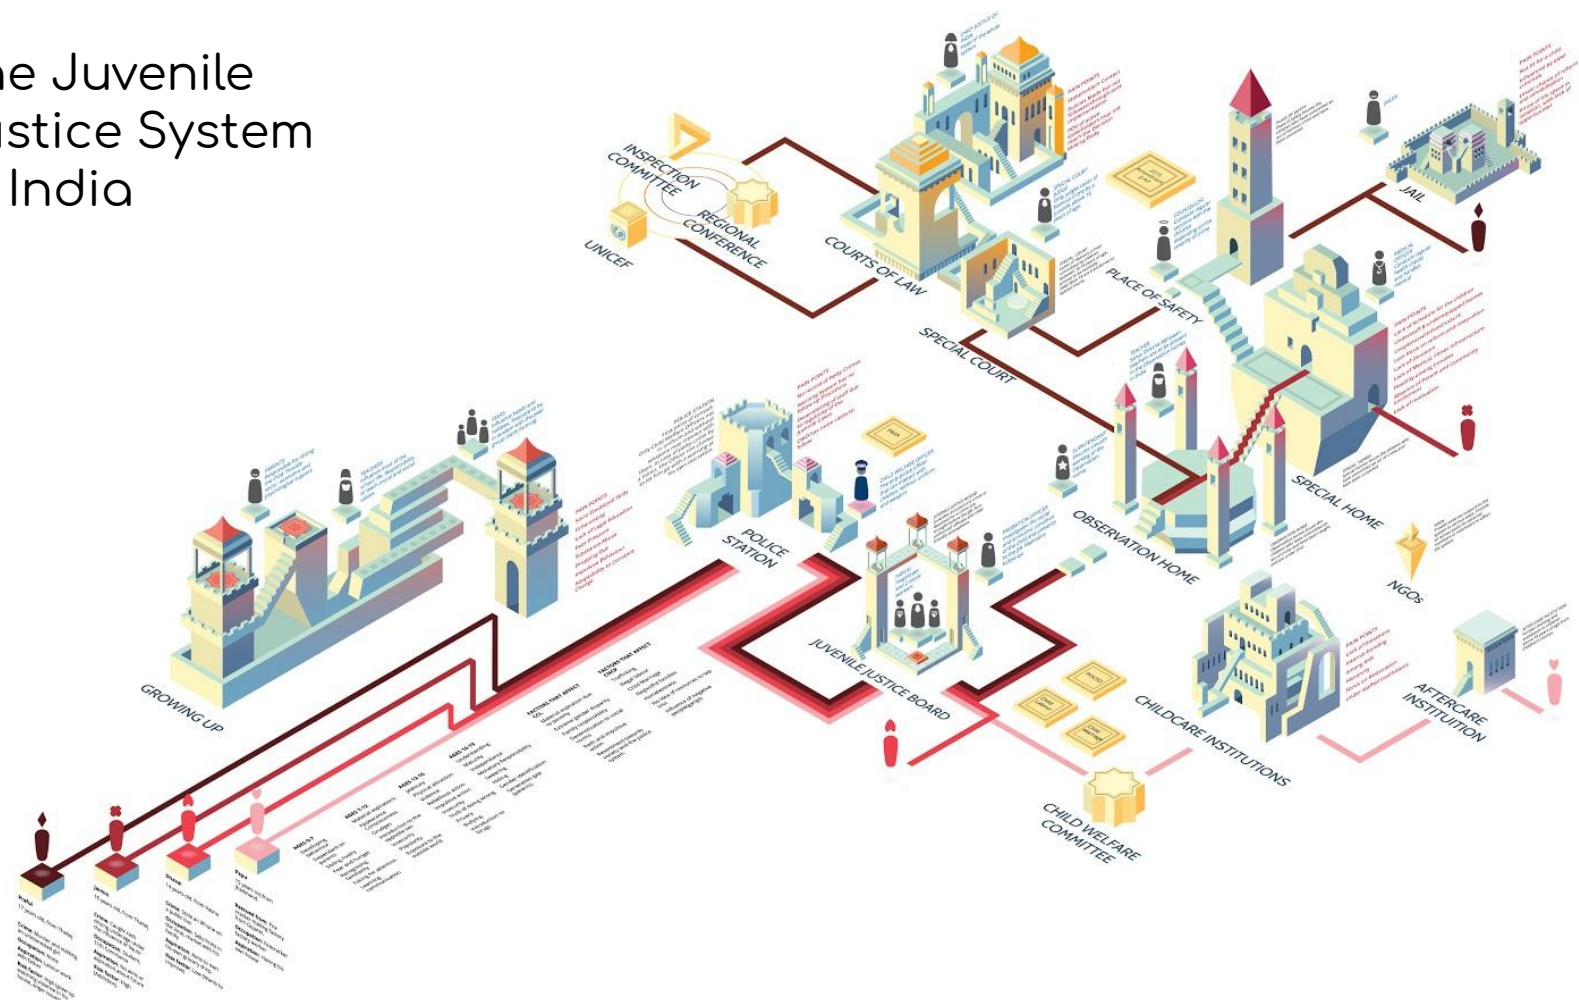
ne Juvenile
ustice System
India

INSPECTION COMMITTEE

UNICEF

REGIONAL CONFERENCE

COURTS OF LAW

SPECIAL COURT

PLACE OF SAFETY

JAIL

SPECIAL HOME

OBSERVATION HOME

NGOs

POLICE STATION

JUVENILE JUSTICE BOARD

CHILDCARE INSTITUTIONS

AFTERCARE INSTITUTION

CHILD WELFARE COMMITTEE

GROWING UP

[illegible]